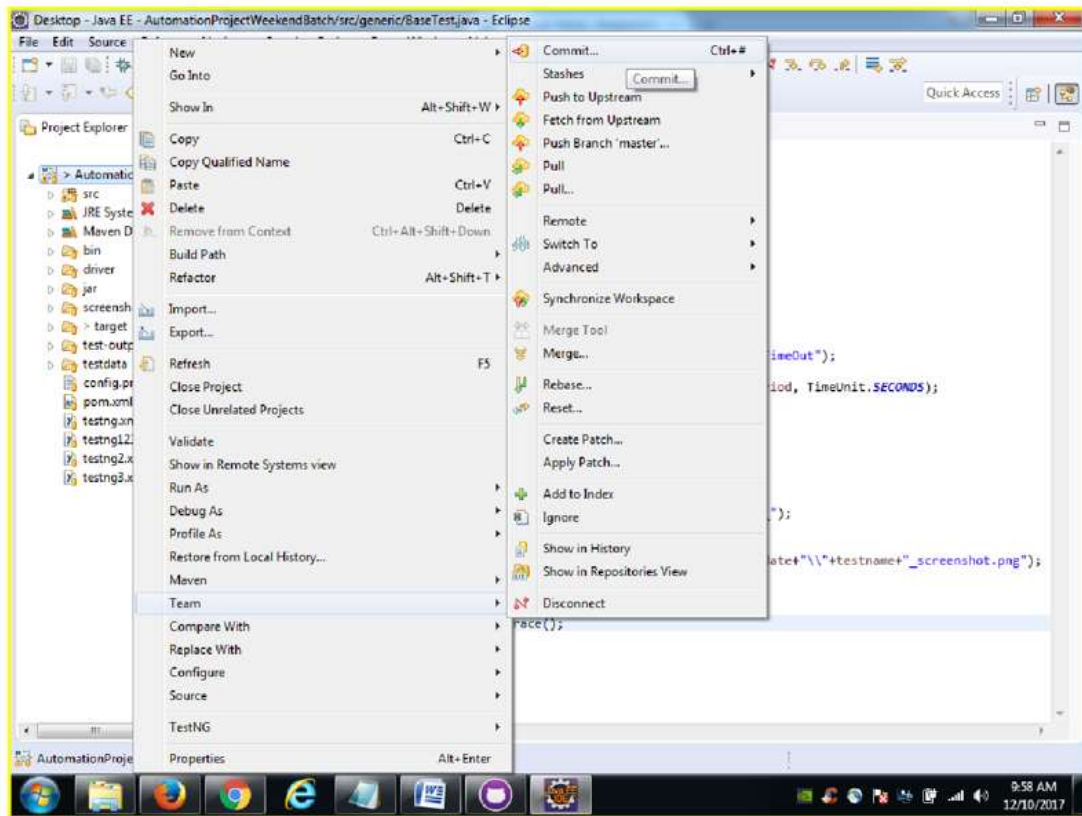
Desktop - Java EE - AutomationProjectWeekendBatch/src/generic/BaseTest.java - Eclipse

File Edit Source

Quick Access

Project Explorer

> Automatic
src
JRE Syste
Maven D
bin
driver
jar
screensh
> target
test-outp
testdata
config.pr
pom.xml
testng.xn
testng12
testng2.x
testng3.x

New
Go Into
Show In Alt+Shift+W ▸
Copy Ctrl+C
Copy Qualified Name
Paste Ctrl+V
Delete Delete
Remove from Context Ctrl+Alt+Shift+Down
Build Path
Refactor Alt+Shift+T ▸
Import...
Export...
Refresh F5
Close Project
Close Unrelated Projects
Validate
Show in Remote Systems view
Run As
Debug As
Profile As
Restore from Local History...
Maven
Team
Compare With
Replace With
Configure
Source
TestNG
Properties Alt+Enter

Commit... Ctrl+#
Stashes
Commit...
Push to Upstream
Fetch from Upstream
Push Branch 'master'...
Pull
Pull...
Remote
Switch To
Advanced
Synchronize Workspace
Merge Tool
Merge...
Rebase...
Reset...
Create Patch...
Apply Patch...
Add to Index
Ignore
Show in History
Show in Repositories View
Disconnect

imeOut");
iod, TimeUnit.SECONDS);
");
ate+"\\"+testname+"_screenshot.png");
race();

AutomationProje

9:58 AM
12/10/2017